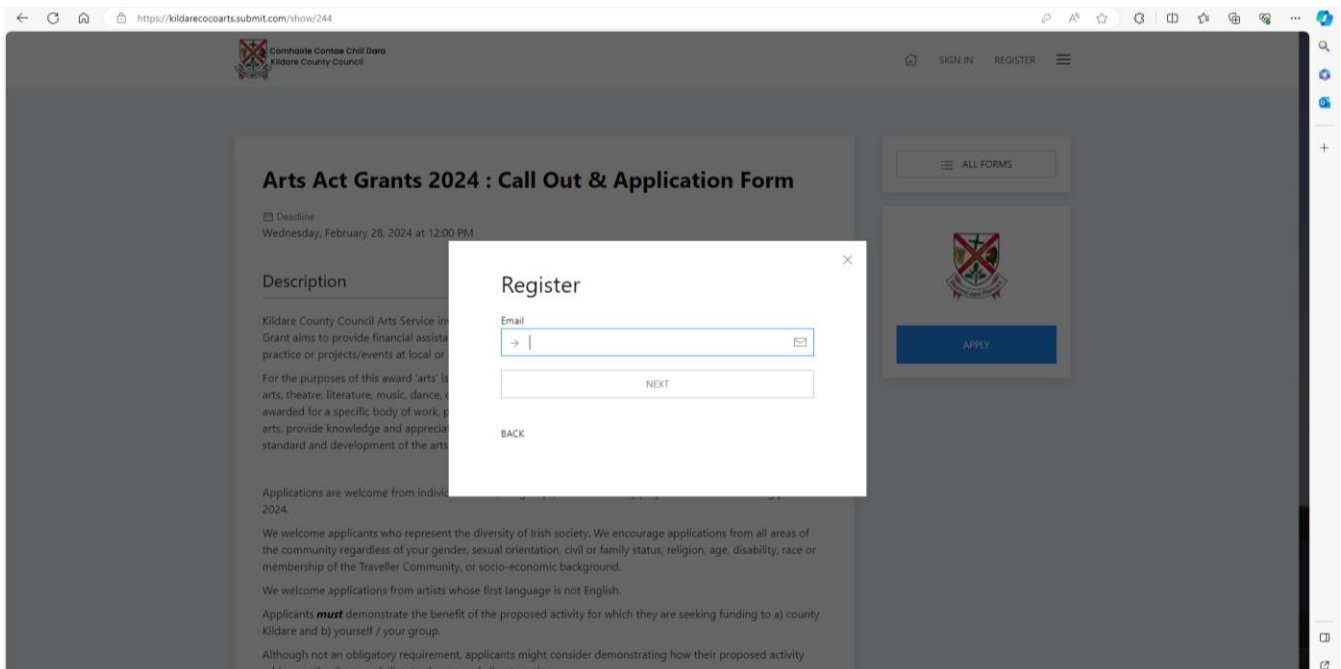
https://kildarecocoarts.submit.com/show/244

Comhairle Contae Chill Dara
Kildare County Council

SIGN IN REGISTER

ALL FORMS

APPLY

Arts Act Grants 2024 : Call Out & Application Form

Deadline
Wednesday, February 28, 2024 at 12:00 PM

Description

Kildare County Council Arts Service in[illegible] Grant aims to provide financial assista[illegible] practice or projects/events at local or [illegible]

For the purposes of this award 'arts' is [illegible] arts, theatre, literature, music, dance, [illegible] awarded for a specific body of work, p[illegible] arts, provide knowledge and apprecia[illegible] standard and development of the arts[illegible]

Applications are welcome from indivi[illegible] 2024.

We welcome applicants who represent the diversity of Irish society. We encourage applications from all areas of the community regardless of your gender, sexual orientation, civil or family status, religion, age, disability, race or membership of the Traveller Community, or socio-economic background.

We welcome applications from artists whose first language is not English.

Applicants ***must*** demonstrate the benefit of the proposed activity for which they are seeking funding to a) county Kildare and b) yourself / your group.

Although not an obligatory requirement, applicants might consider demonstrating how their proposed activity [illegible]

Register

Email

NEXT

BACK